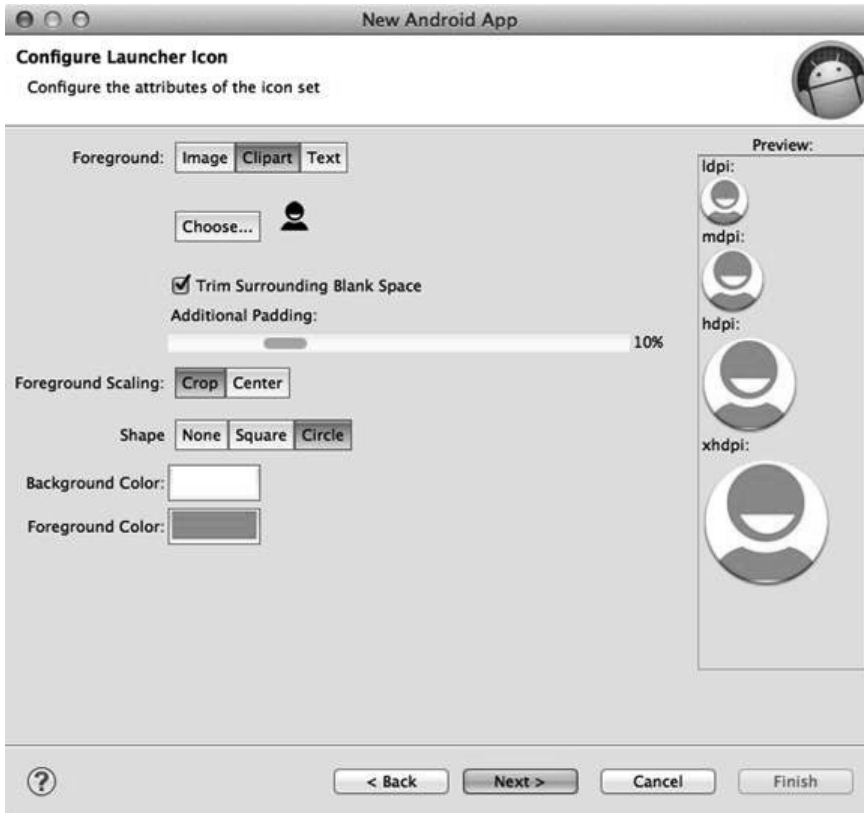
New Android App

Configure Launcher Icon

Configure the attributes of the icon set

Foreground: Image Clipart Text

Choose...

Trim Surrounding Blank Space

Additional Padding:

10%

Foreground Scaling: Crop Center

Shape None Square Circle

Background Color:

Foreground Color:

Preview:

ldpi:

mdpi:

hdpi:

xhdpi:

?

< Back Next > Cancel Finish